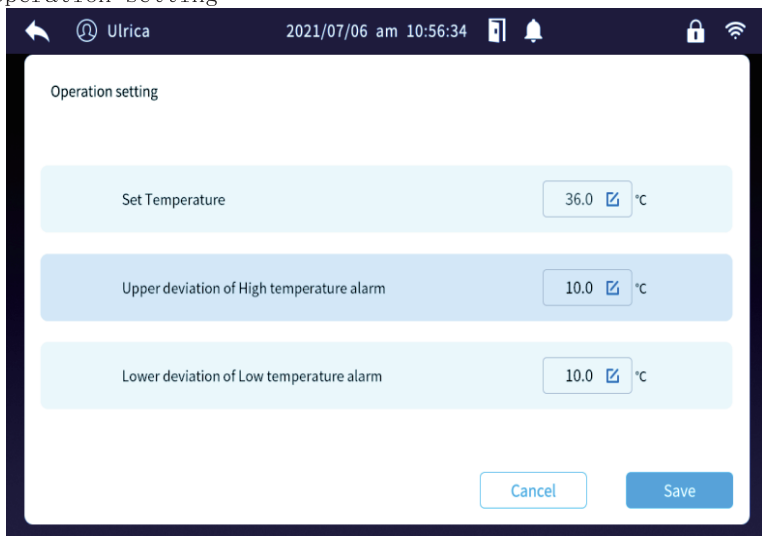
peration setting

Ulrica 2021/07/06 am 10:56:34

Operation setting

Set Temperature 36.0 ℃

Upper deviation of High temperature alarm 10.0 ℃

Lower deviation of Low temperature alarm 10.0 ℃

Cancel

Save